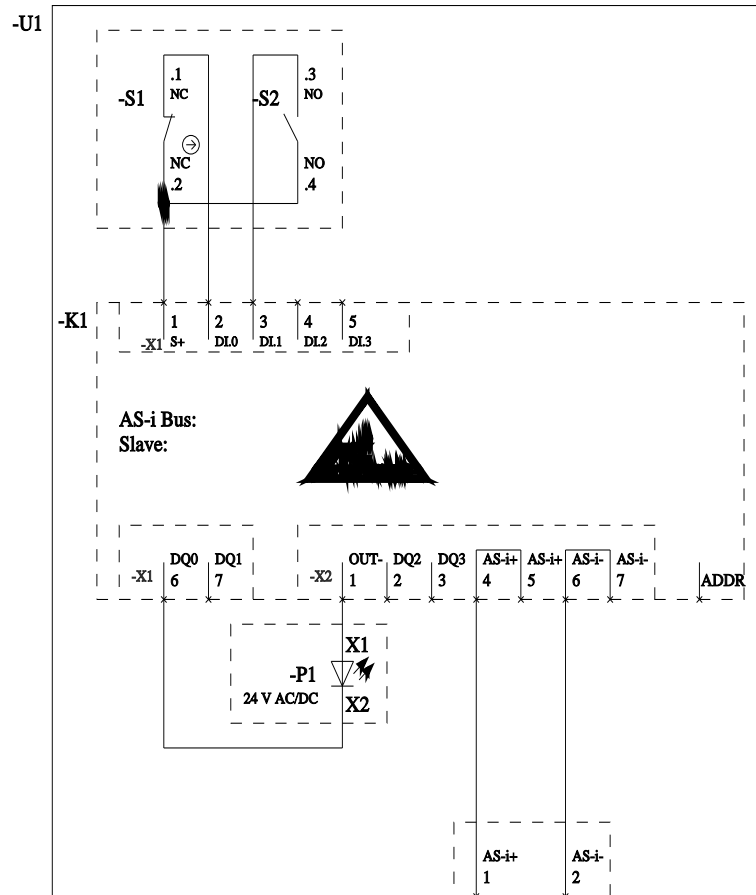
-U1

-S1
.1
NC
NC
.2

-S2
.3
NO
NO
.4

-K1
-X1
1
S+
2
DI.0
3
DI.1
4
DI.2
5
DI.3

AS-i Bus:
Slave:

-X1
DQ0
6
DQ1
7

-X2
OUT-
1
DQ2
2
DQ3
3
AS-i+
4
AS-i+
5
AS-i-
6
AS-i-
7
ADDR

X1
-P1
24 V AC/DC
X2

AS-i+
1
AS-i-
2